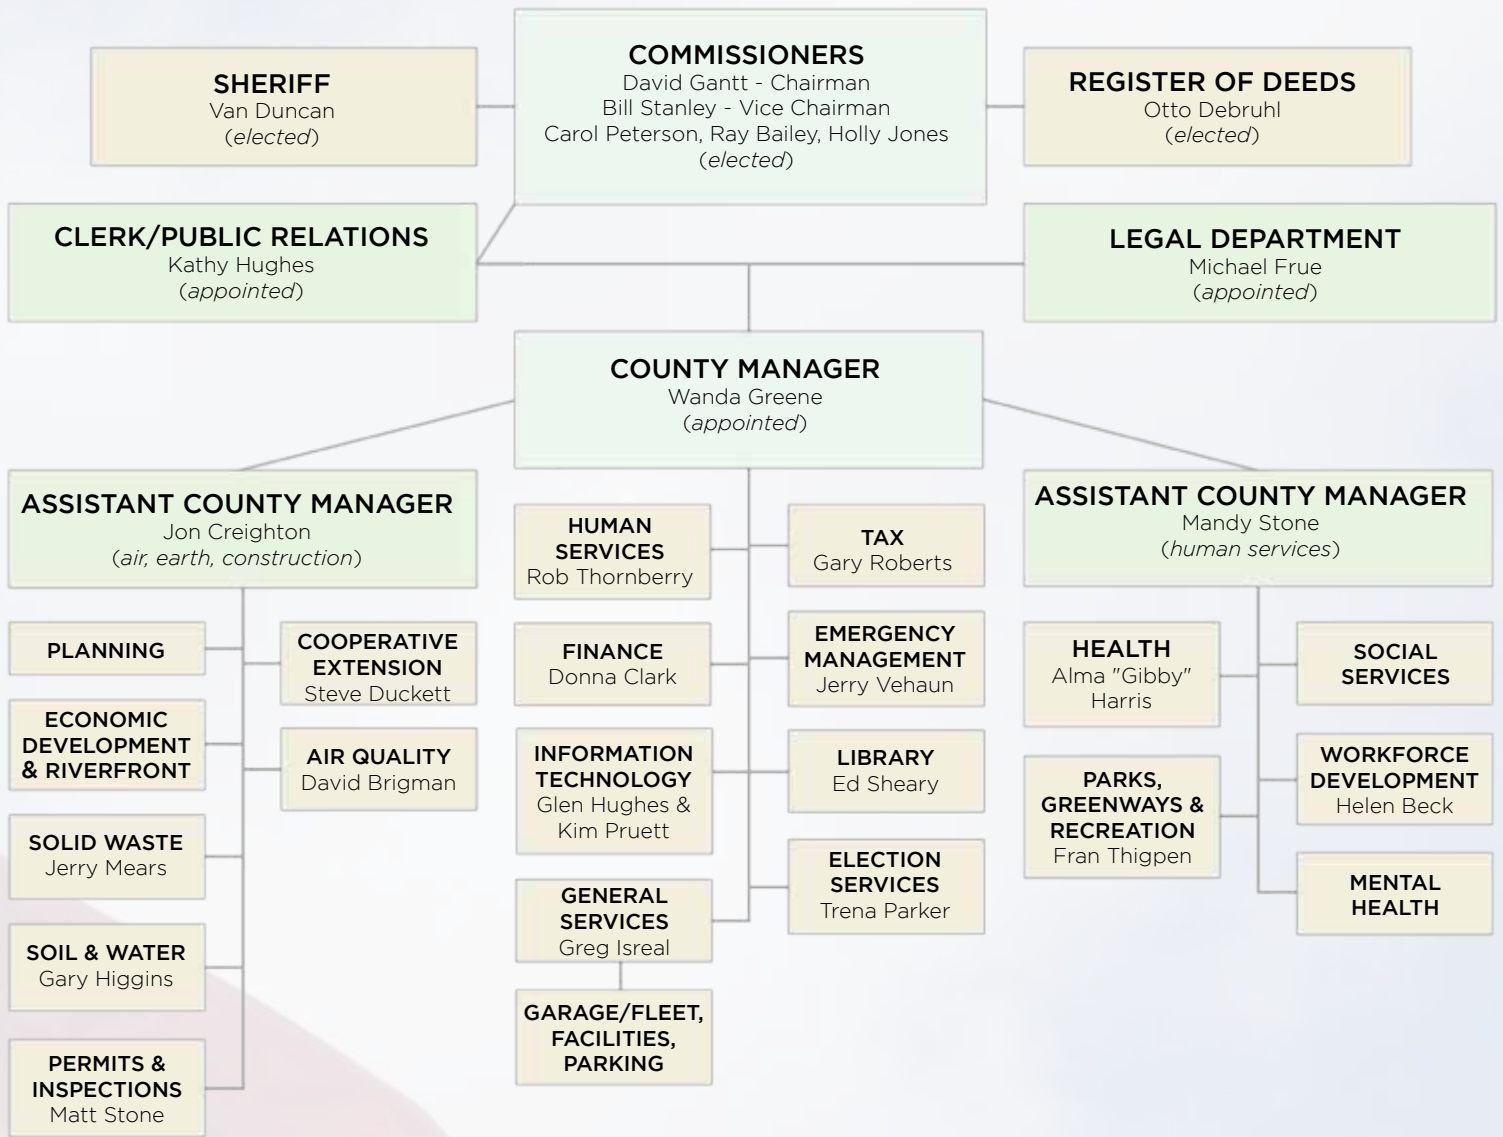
SHERIFF
Van Duncan
(elected)

COMMISSIONERS
David Gantt - Chairman
Bill Stanley - Vice Chairman
Carol Peterson, Ray Bailey, Holly Jones
(elected)

REGISTER OF DEEDS
Otto Debruhl
(elected)

CLERK/PUBLIC RELATIONS
Kathy Hughes
(appointed)

LEGAL DEPARTMENT
Michael Frue
(appointed)

COUNTY MANAGER
Wanda Greene
(appointed)

ASSISTANT COUNTY MANAGER
Jon Creighton
(air, earth, construction)

PLANNING

COOPERATIVE EXTENSION
Steve Duckett

ECONOMIC DEVELOPMENT & RIVERFRONT

AIR QUALITY
David Brigman

SOLID WASTE
Jerry Mears

SOIL & WATER
Gary Higgins

PERMITS & INSPECTIONS
Matt Stone

HUMAN SERVICES
Rob Thornberry

TAX
Gary Roberts

FINANCE
Donna Clark

EMERGENCY MANAGEMENT
Jerry Vehaun

INFORMATION TECHNOLOGY
Glen Hughes & Kim Pruett

LIBRARY
Ed Sheary

ELECTION SERVICES
Trena Parker

GENERAL SERVICES
Greg Isreal

GARAGE/FLEET, FACILITIES, PARKING

ASSISTANT COUNTY MANAGER
Mandy Stone
(human services)

HEALTH
Alma "Gibby" Harris

SOCIAL SERVICES

WORKFORCE DEVELOPMENT
Helen Beck

PARKS, GREENWAYS & RECREATION
Fran Thigpen

MENTAL HEALTH